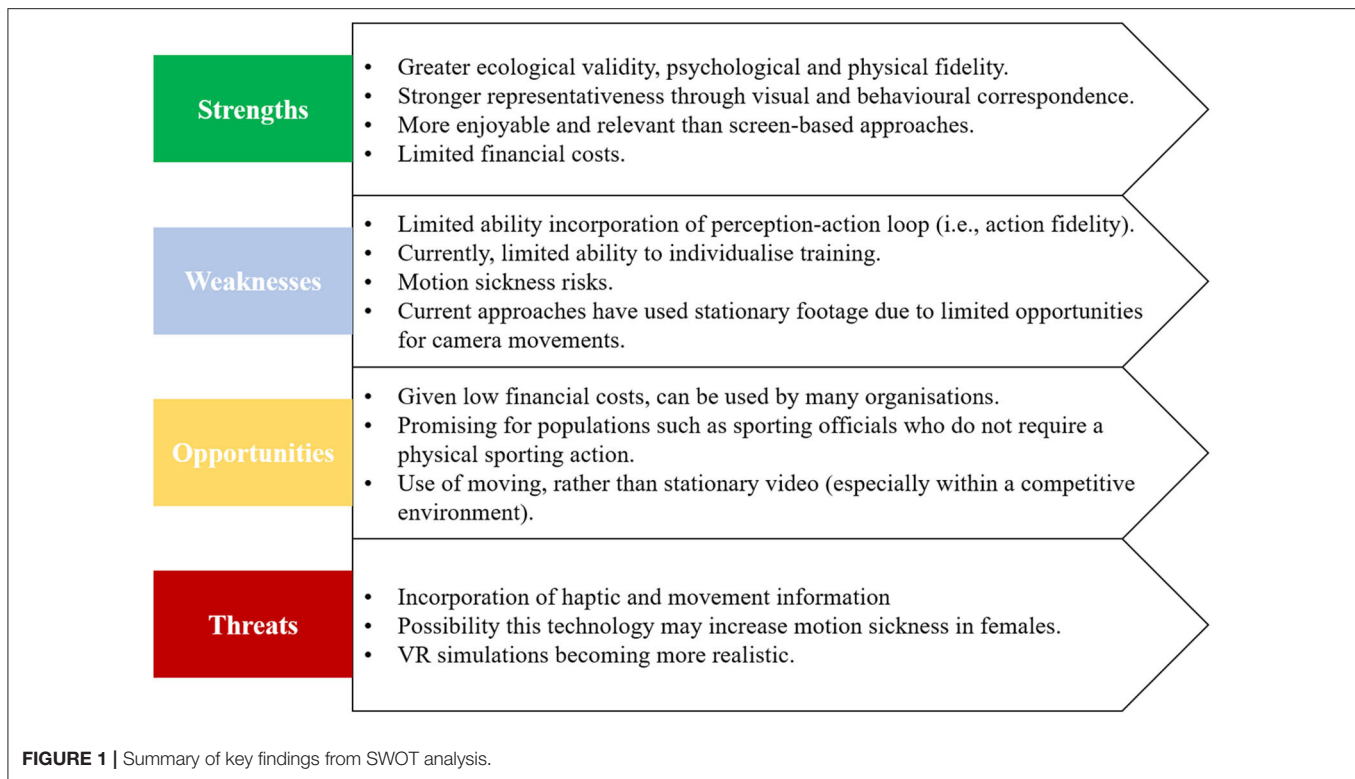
Strengths

- Greater ecological validity, psychological and physical fidelity.
- Stronger representativeness through visual and behavioural correspondence.
- More enjoyable and relevant than screen-based approaches.
- Limited financial costs.

Weaknesses

- Limited ability incorporation of perception-action loop (i.e., action fidelity).
- Currently, limited ability to individualise training.
- Motion sickness risks.
- Current approaches have used stationary footage due to limited opportunities for camera movements.

Opportunities

- Given low financial costs, can be used by many organisations.
- Promising for populations such as sporting officials who do not require a physical sporting action.
- Use of moving, rather than stationary video (especially within a competitive environment).

Threats

- Incorporation of haptic and movement information
- Possibility this technology may increase motion sickness in females.
- VR simulations becoming more realistic.

FIGURE 1 | Summary of key findings from SWOT analysis.